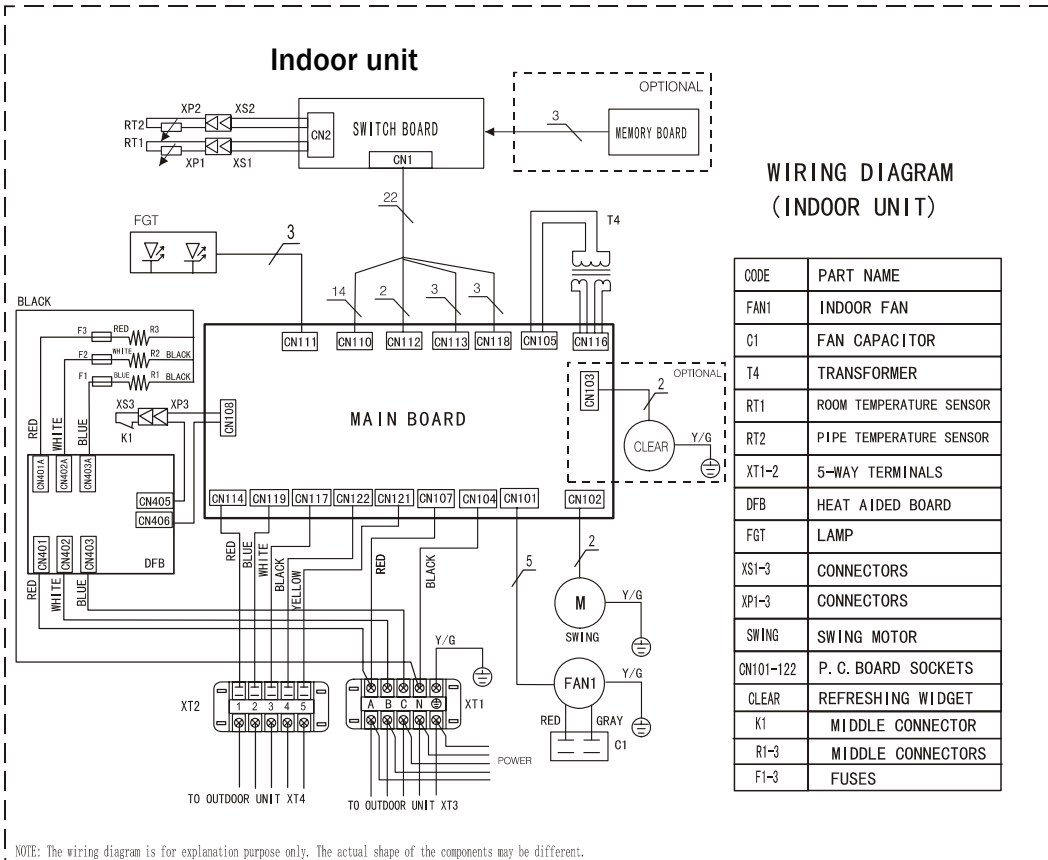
Indoor unit

OPTIONAL

XP2 XS2
RT2
RT1
XP1 XS1
CN2
SWITCH BOARD
CN1
3
MEMORY BOARD

WIRING DIAGRAM
(INDOOR UNIT)

22
T4
FGT
3
BLACK
14 2 3 3
F3 RED R3
F2 WHITE R2 BLACK
F1 BLUE R1 BLACK
CN111 CN110 CN112 CN113 CN118 CN105 CN116
OPTIONAL
CN103
2
XS3 XP3
K1
CN108
MAIN BOARD
RED WHITE BLUE
CN401A CN402A CN403A
CLEAR
Y/G
CN405
CN406
CN114 CN119 CN117 CN122 CN121 CN107 CN104 CN101 CN102
CN401 CN402 CN403
DFB
RED BLUE WHITE BLACK YELLOW
RED
BLACK
5
2
RED WHITE BLUE
M
SWING
Y/G
Y/G
Y/G
FAN1
RED GRAY
C1
XT2
1 2 3 4 5
A B C N
XT1
POWER
TO OUTDOOR UNIT XT4
TO OUTDOOR UNIT XT3

| CODE | PART NAME |
|---|---|
| FAN1 | INDOOR FAN |
| C1 | FAN CAPACITOR |
| T4 | TRANSFORMER |
| RT1 | ROOM TEMPERATURE SENSOR |
| RT2 | PIPE TEMPERATURE SENSOR |
| XT1-2 | 5-WAY TERMINALS |
| DFB | HEAT AIDED BOARD |
| FGT | LAMP |
| XS1-3 | CONNECTORS |
| XP1-3 | CONNECTORS |
| SWING | SWING MOTOR |
| CN101-122 | P.C.BOARD SOCKETS |
| CLEAR | REFRESHING WIDGET |
| K1 | MIDDLE CONNECTOR |
| R1-3 | MIDDLE CONNECTORS |
| F1-3 | FUSES |

NOTE: The wiring diagram is for explanation purpose only. The actual shape of the components may be different.